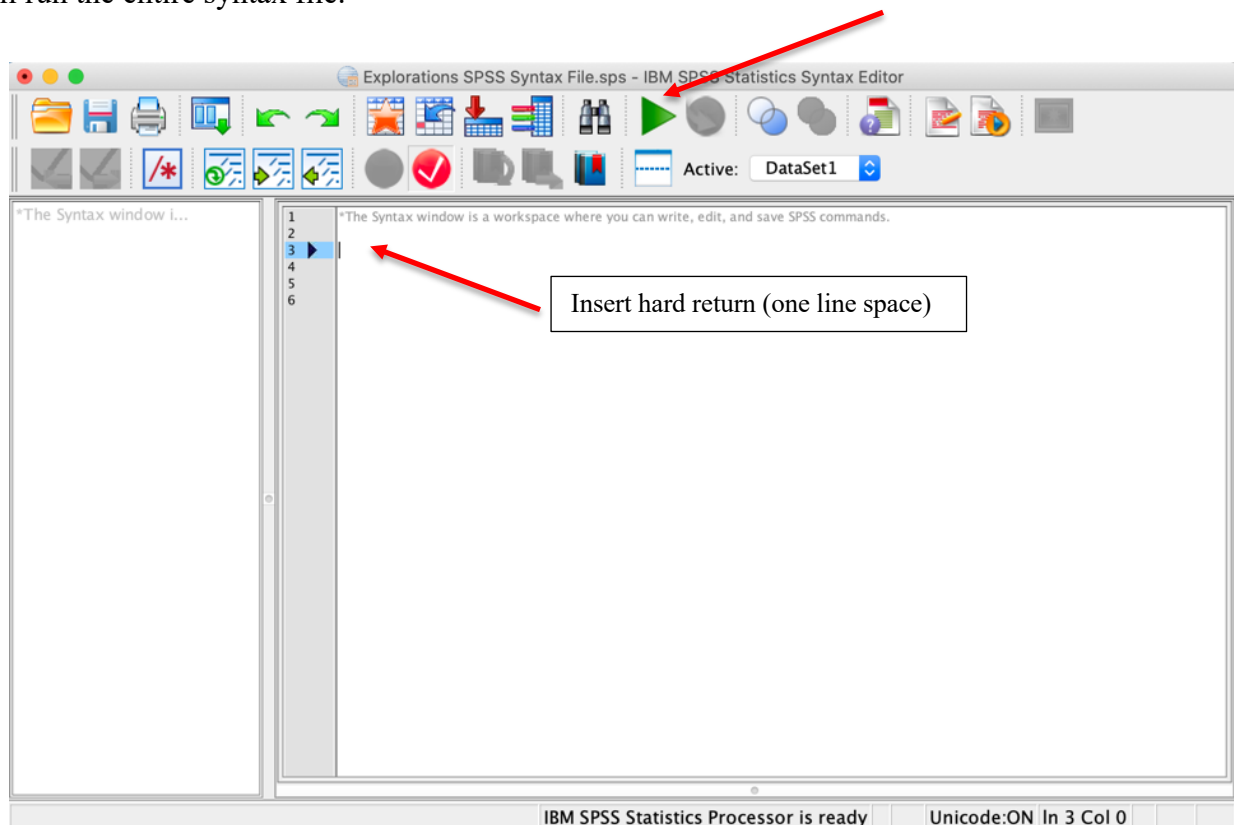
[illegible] run the entire syntax file.

Explorations SPSS Syntax File.sps - IBM SPSS Statistics Syntax Editor

Active: DataSet1

*The Syntax window i...

1 *The Syntax window is a workspace where you can write, edit, and save SPSS commands.
2
3
4
5
6

Insert hard return (one line space)

IBM SPSS Statistics Processor is ready | Unicode:ON | In 3 Col 0